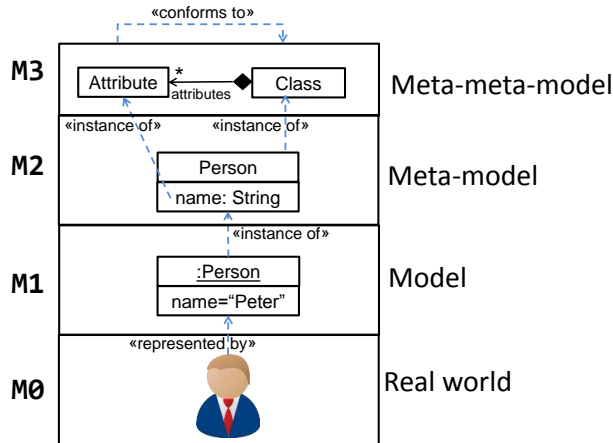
«conforms to»

M3
Attribute
*
attributes
Class
Meta-meta-model

«instance of»
«instance of»

M2
Person
name: String
Meta-model

«instance of»

M1
:Person
name="Peter"
Model

«represented by»

M0
Real world